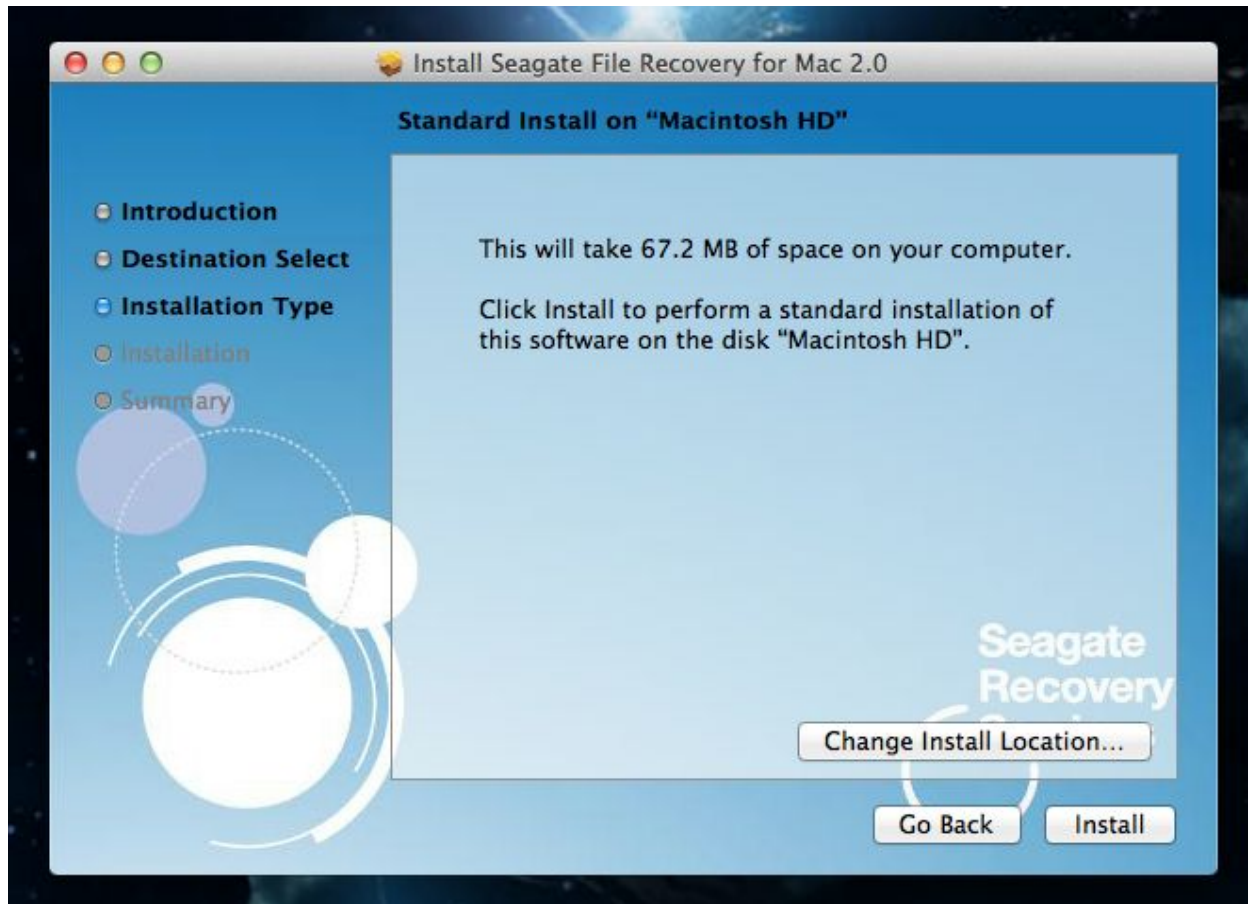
Install Seagate File Recovery for Mac 2.0

Standard Install on "Macintosh HD"

Introduction
Destination Select
Installation Type
Installation
Summary

This will take 67.2 MB of space on your computer.

Click Install to perform a standard installation of this software on the disk "Macintosh HD".

Seagate
Recovery
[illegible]

Change Install Location...

Go Back

Install